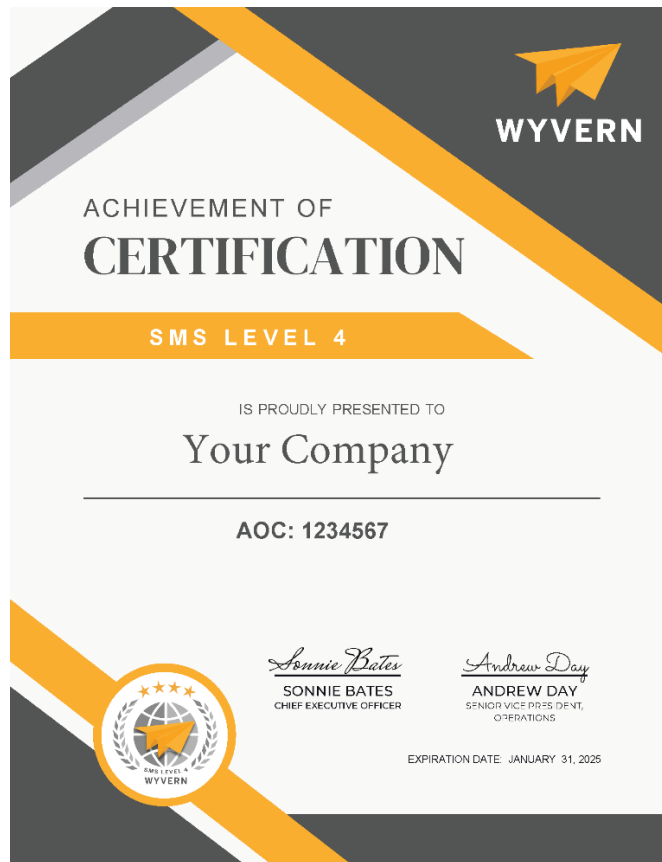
WYVERN

ACHIEVEMENT OF
CERTIFICATION

SMS LEVEL 4

IS PROUDLY PRESENTED TO
Your Company

AOC: 1234567

Sonnie Bates
SONNIE BATES
CHIEF EXECUTIVE OFFICER

Andrew Day
ANDREW DAY
SENIOR VICE PRESIDENT, OPERATIONS

SMS LEVEL 4
WYVERN

EXPIRATION DATE: JANUARY 31, 2025